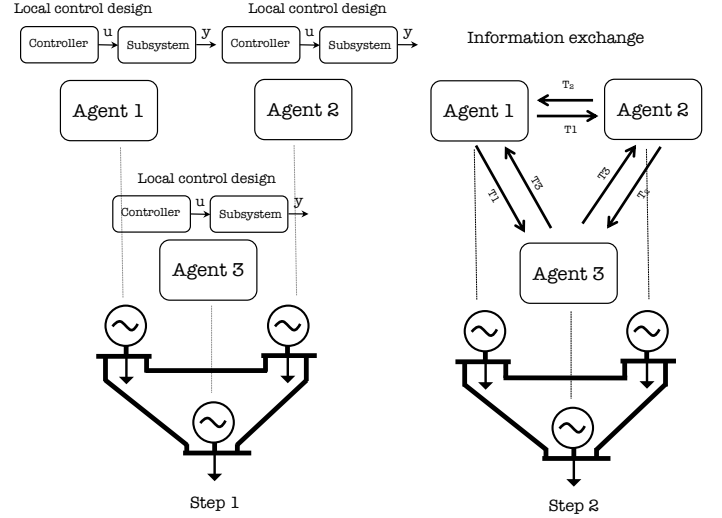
Local control design

Controller u Subsystem y

Local control design

Controller u Subsystem y

Agent 1

Agent 2

Local control design

Controller u Subsystem y

Agent 3

Step 1

Information exchange

Agent 1

$T_2$

T1

Agent 2

T1

T3

T3

$T_2$

Agent 3

Step 2